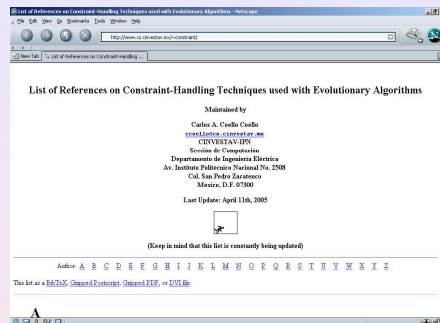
List of References on Constraint-Handling Techniques used with Evolutionary Algorithms - Netscape

File Edit View Go Bookmarks Tools Window Help

http://www.cs.cinvestav.mx/~constraint/

New Tab | List of References on Constraint-Handling ...

List of References on Constraint-Handling Techniques used with Evolutionary Algorithms

Maintained by

Carlos A. Coello Coello
ccoello@cs.cinvestav.mx
CINVESTAV-IPN
Sección de Computación
Departamento de Ingeniería Eléctrica
Av. Instituto Politécnico Nacional No. 2508
Col. San Pedro Zacatenco
Mexico, D.F. 07300

Last Update: April 11th, 2005

(Keep in mind that this list is constantly being updated)

Author: A B C D E F G H I J K L M N O P Q R S T U V W X Y Z

This list as a BibTeX, Gzipped Postscript, Gzipped PDF, or DVI file.

A